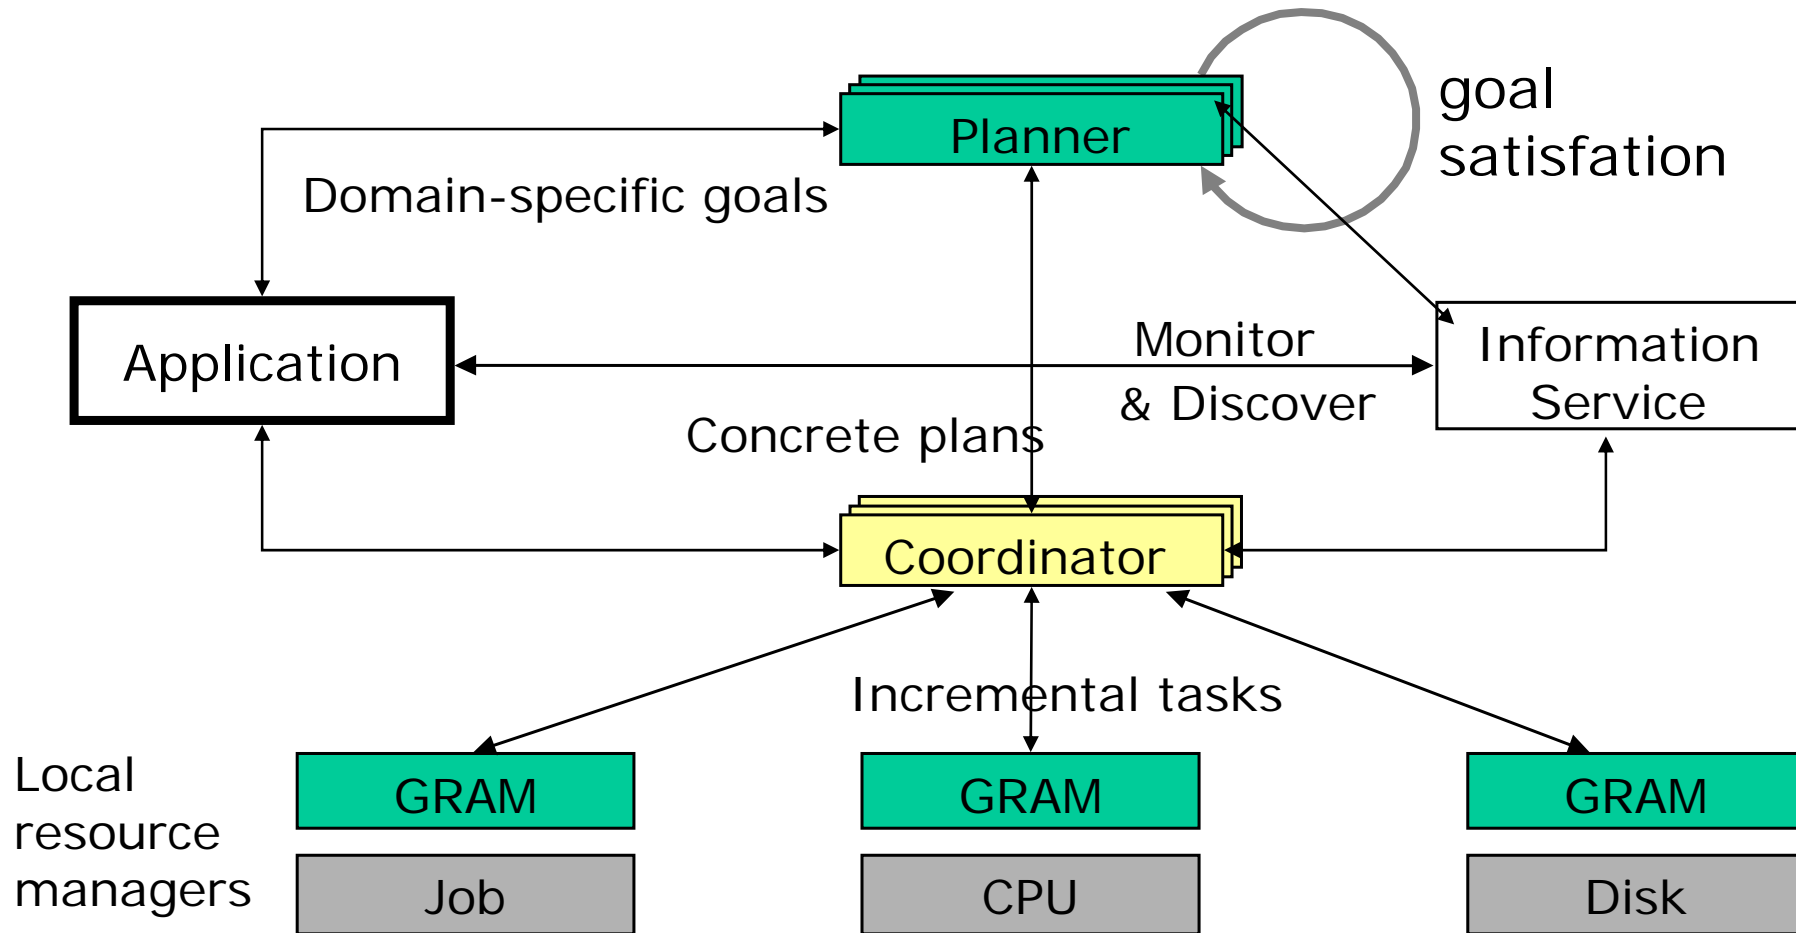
Planner

goal satisfation

Domain-specific goals

Application

Monitor & Discover

Information Service

Concrete plans

Coordinator

Incremental tasks

Local resource managers

GRAM

GRAM

GRAM

Job

CPU

Disk